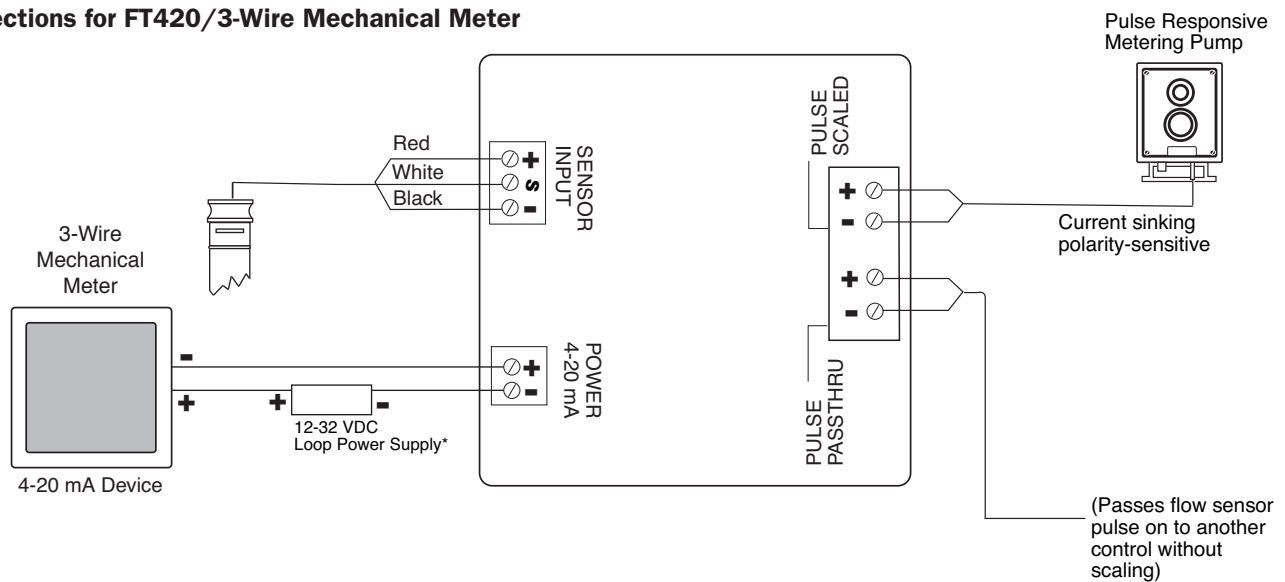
ections for FT420/3-Wire Mechanical Meter

Pulse Responsive Metering Pump

PULSE SCALED

Red
White
Black

+
S
-

SENSOR INPUT

+
-

Current sinking polarity-sensitive

+
-

3-Wire Mechanical Meter

-
+

+
-

12-32 VDC
Loop Power Supply*

+
-

POWER 4-20 mA

PULSE PASSTHRU

4-20 mA Device

(Passes flow sensor pulse on to another control without scaling)